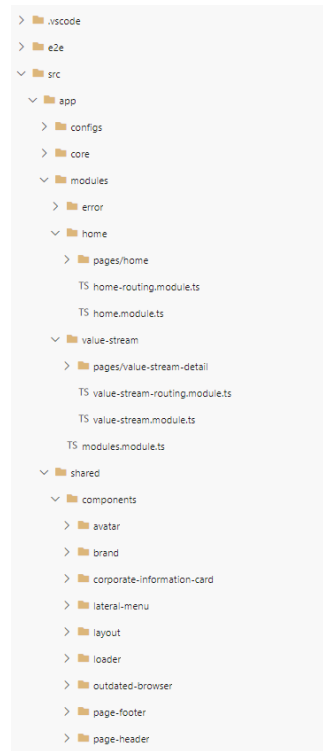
.vscode
e2e
src
app
configs
core
modules
error
home
pages/home
TS home-routing.module.ts
TS home.module.ts
value-stream
pages/value-stream-detail
TS value-stream-routing.module.ts
TS value-stream.module.ts
TS modules.module.ts
shared
components
avatar
brand
corporate-information-card
lateral-menu
layout
loader
outdated-browser
page-footer
page-header